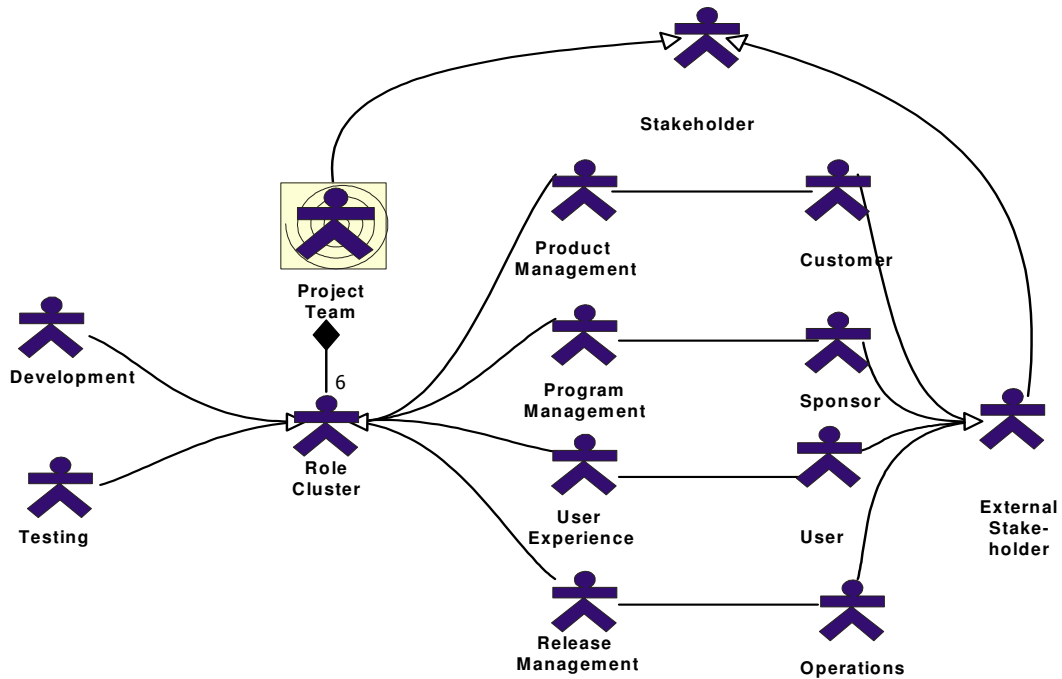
Stakeholder

Project Team

Development

Testing

6

Role Cluster

Product Management

Program Management

User Experience

Release Management

Customer

Sponsor

User

Operations

External Stakeholder